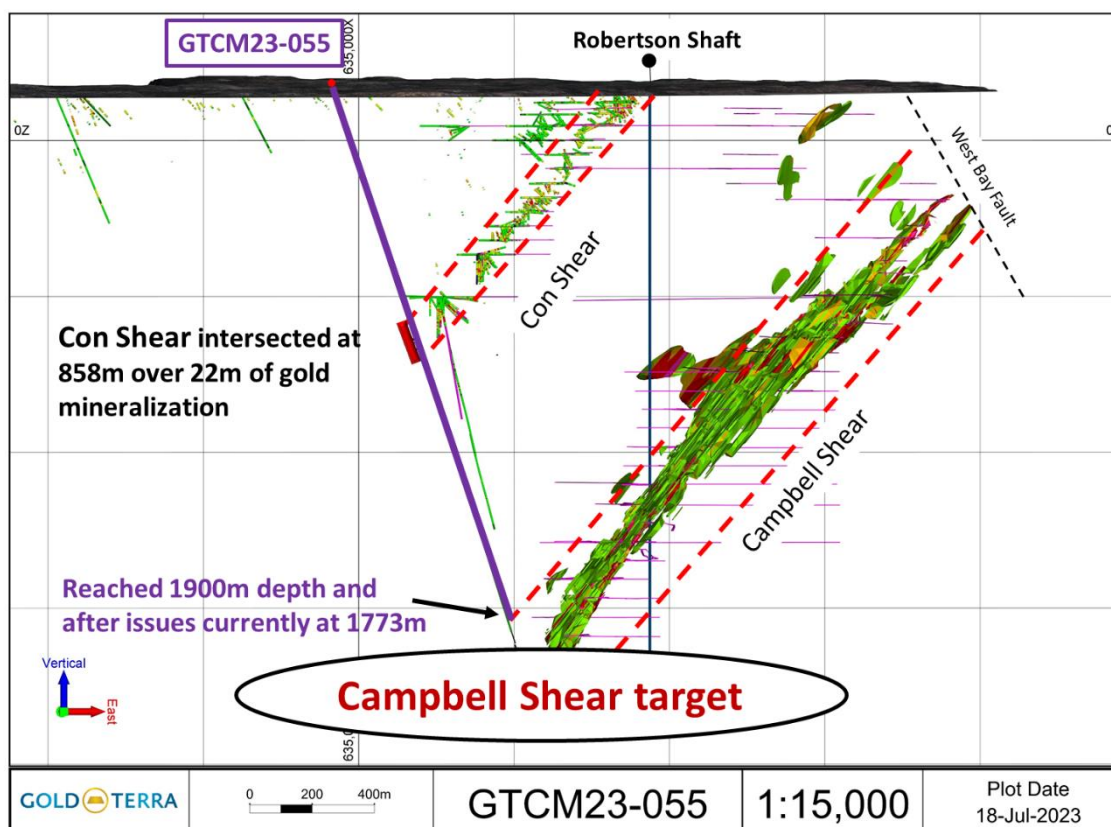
GTCM23-055

635,000X

Robertson Shaft

0Z

West Bay Fault

Con Shear

Con Shear intersected at 858m over 22m of gold mineralization

Campbell Shear

Reached 1900m depth and after issues currently at 1773m

Vertical

East

Campbell Shear target

635,0

GOLD TERRA

0 200 400m

GTCM23-055

1:15,000

Plot Date
18-Jul-2023